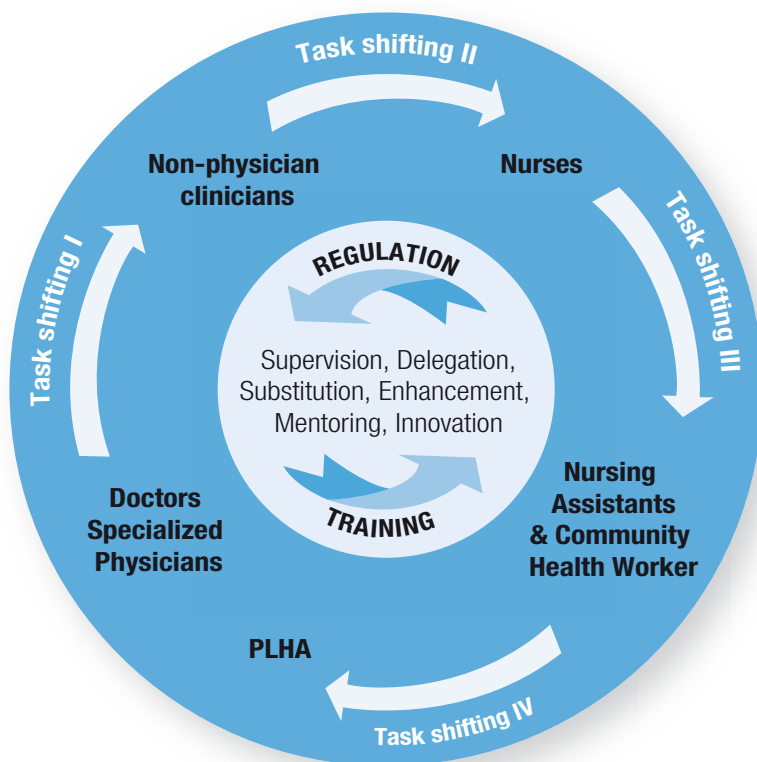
Task shifting II

Non-physician clinicians

Nurses

Task shifting I

Task shifting III

REGULATION

Supervision, Delegation, Substitution, Enhancement, Mentoring, Innovation

TRAINING

Doctors Specialized Physicians

Nursing Assistants & Community Health Worker

PLHA

Task shifting IV